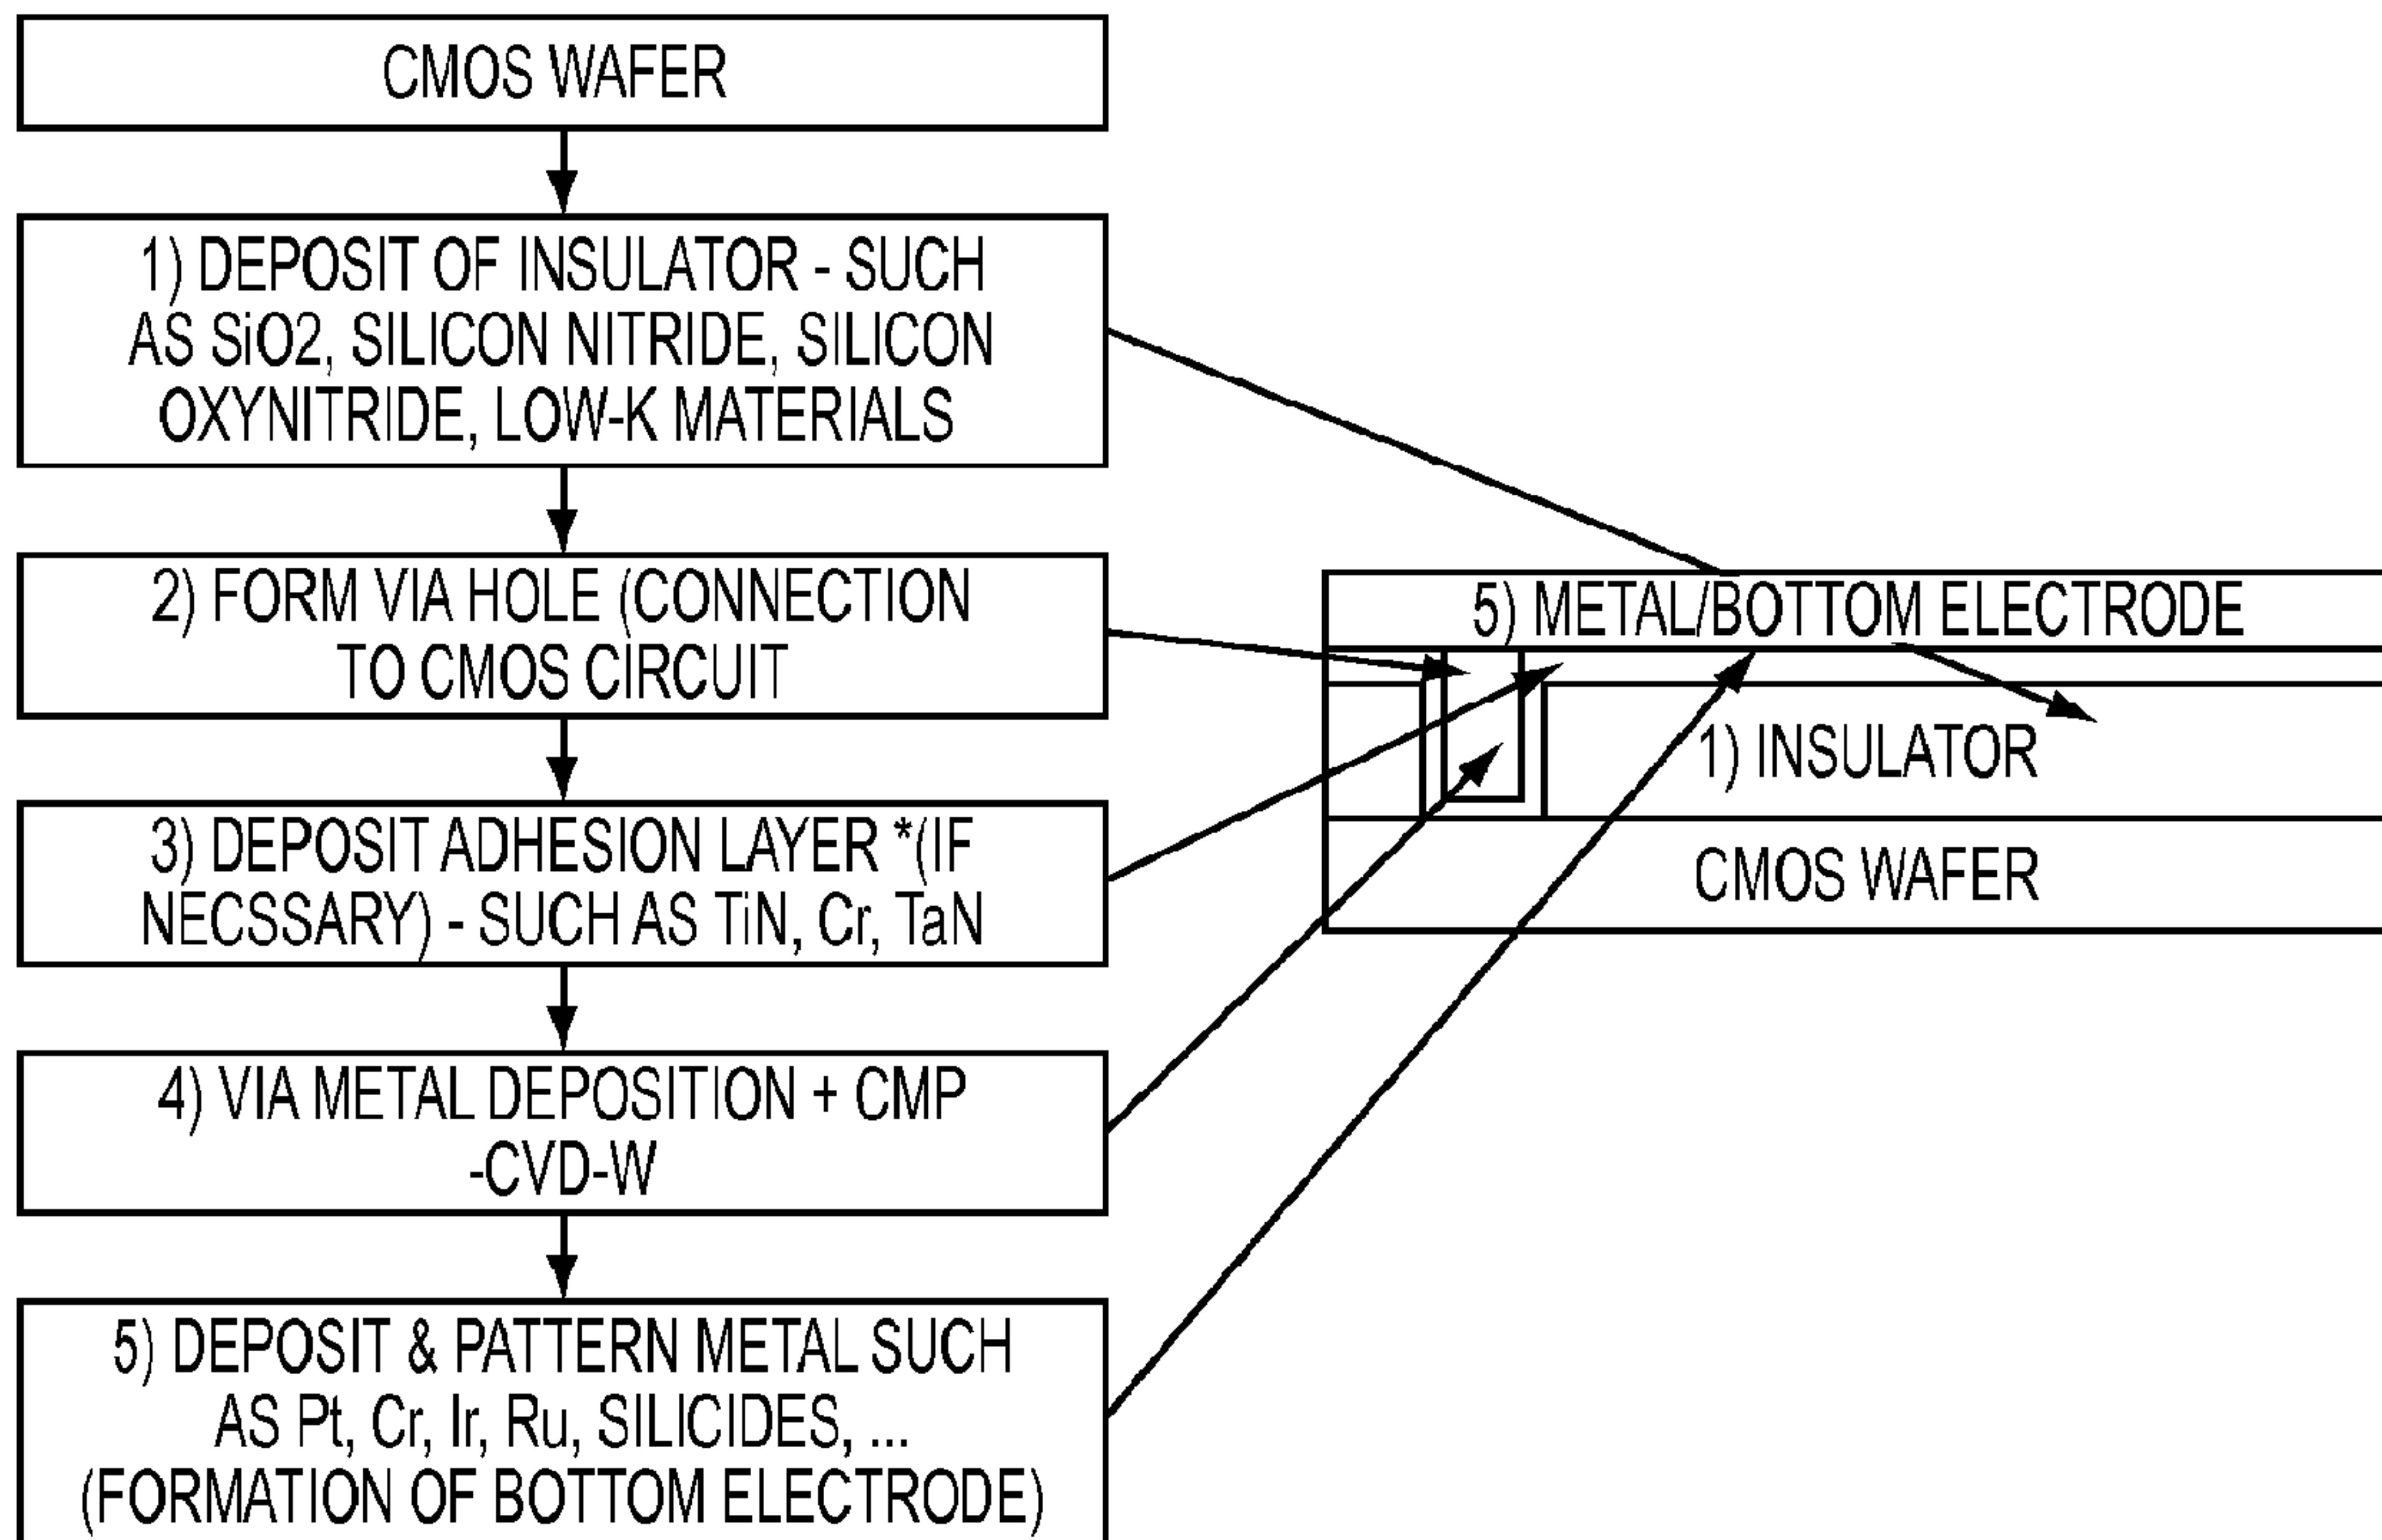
CMOS WAFER

1) DEPOSIT OF INSULATOR - SUCH AS SiO2, SILICON NITRIDE, SILICON OXYNITRIDE, LOW-K MATERIALS

2) FORM VIA HOLE (CONNECTION TO CMOS CIRCUIT

3) DEPOSIT ADHESION LAYER *(IF NECSSARY) - SUCH AS TiN, Cr, TaN

4) VIA METAL DEPOSITION + CMP -CVD-W

5) DEPOSIT & PATTERN METAL SUCH AS Pt, Cr, Ir, Ru, SILICIDES, ... (FORMATION OF BOTTOM ELECTRODE)

5) METAL/BOTTOM ELECTRODE

1) INSULATOR

CMOS WAFER